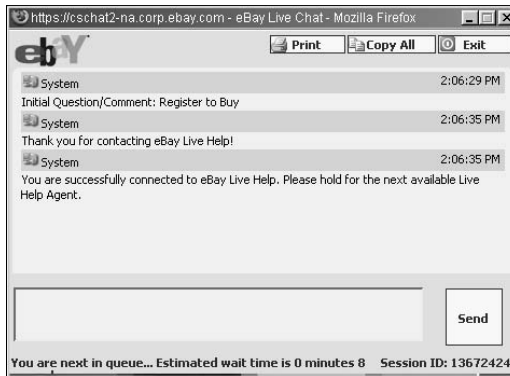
https://cschat2-na.corp.ebay.com - eBay Live Chat - Mozilla Firefox

ebY

Print Copy All Exit

System 2:06:29 PM

Initial Question/Comment: Register to Buy

System 2:06:35 PM

Thank you for contacting eBay Live Help!

System 2:06:35 PM

You are successfully connected to eBay Live Help. Please hold for the next available Live Help Agent.

Send

You are next in queue... Estimated wait time is 0 minutes 8 Session ID: 13672424